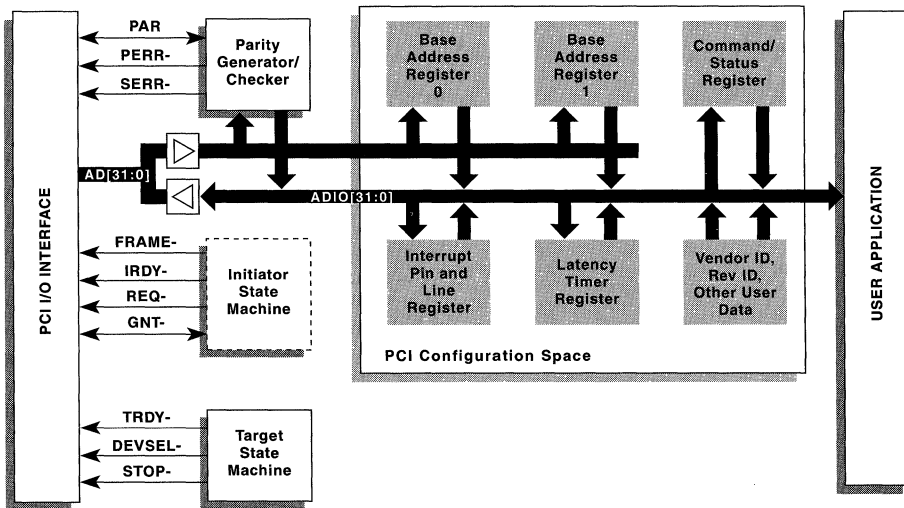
PCI I/O INTERFACE

PAR
PERR-
SERR-

Parity Generator/ Checker

AD[31:0]

ADIO[31:0]

FRAME-
IRDY-
REQ-
GNT-

Initiator State Machine

TRDY-
DEVSEL-
STOP-

Target State Machine

Base Address Register 0

Base Address Register 1

Command/ Status Register

Interrupt Pin and Line Register

Latency Timer Register

Vendor ID, Rev ID, Other User Data

PCI Configuration Space

USER APPLICATION